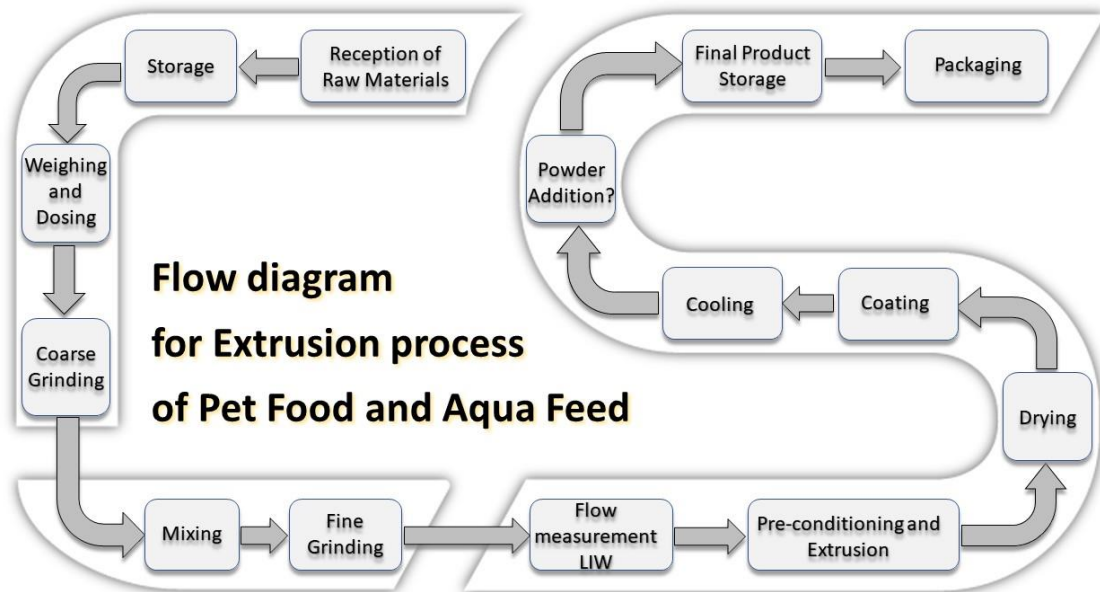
Flow diagram
for Extrusion process
of Pet Food and Aqua Feed

Reception of Raw Materials

Storage

Weighing and Dosing

Coarse Grinding

Mixing

Fine Grinding

Flow measurement LIW

Pre-conditioning and Extrusion

Drying

Coating

Cooling

Powder Addition?

Final Product Storage

Packaging